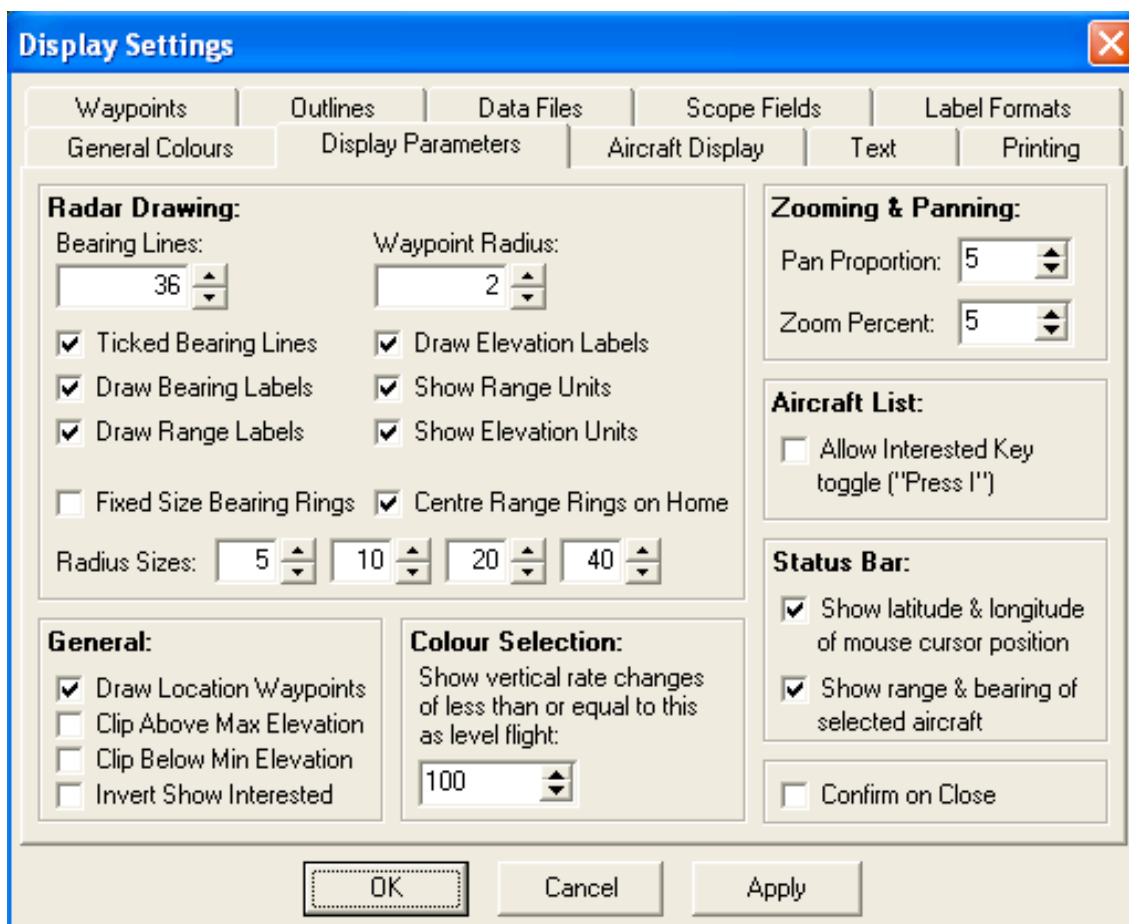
Display Settings

Waypoints | Outlines | Data Files | Scope Fields | Label Formats
General Colours | Display Parameters | Aircraft Display | Text | Printing

Radar Drawing:
Bearing Lines: 36
Waypoint Radius: 2
Ticked Bearing Lines
Draw Elevation Labels
Draw Bearing Labels
Show Range Units
Draw Range Labels
Show Elevation Units
Fixed Size Bearing Rings
Centre Range Rings on Home
Radius Sizes: 5 10 20 40

General:
Draw Location Waypoints
Clip Above Max Elevation
Clip Below Min Elevation
Invert Show Interested

Colour Selection:
Show vertical rate changes of less than or equal to this as level flight:
100

Zooming & Panning:
Pan Proportion: 5
Zoom Percent: 5

Aircraft List:
Allow Interested Key toggle ("Press I")

Status Bar:
Show latitude & longitude of mouse cursor position
Show range & bearing of selected aircraft

Confirm on Close

OK
Cancel
Apply